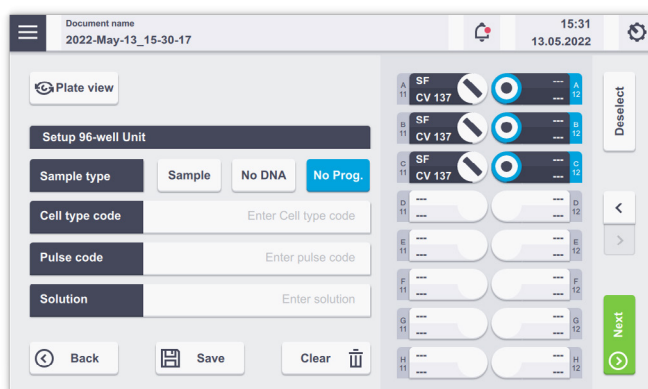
Document name
2022-May-13_15-30-17

15:31
13.05.2022

Plate view

Setup 96-well Unit

Sample type | Sample | No DNA | No Prog.

Cell type code | Enter Cell type code

Pulse code | Enter pulse code

Solution | Enter solution

Back

Save

Clear

A 11 SF CV 137 --- --- A 12
B 11 SF CV 137 --- --- B 12
C 11 SF CV 137 --- --- C 12
D 11 --- --- --- --- D 12
E 11 --- --- --- --- E 12
F 11 --- --- --- --- F 12
G 11 --- --- --- --- G 12
H 11 --- --- --- --- H 12

Deselect

<

>

Next